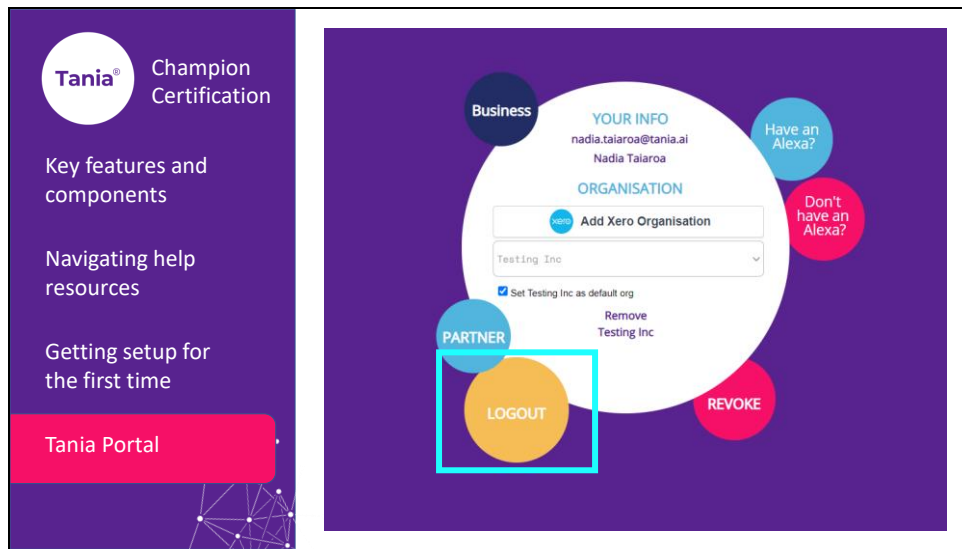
Tania®

Champion Certification

Key features and components

Navigating help resources

Getting setup for the first time

Tania Portal

Business

YOUR INFO

nadia.taiaroa@tania.ai

Nadia Taiaroa

ORGANISATION

xero Add Xero Organisation

Testing Inc

Set Testing Inc as default org

Remove Testing Inc

Have an Alexa?

Don't have an Alexa?

PARTNER

LOGOUT

REVOKE